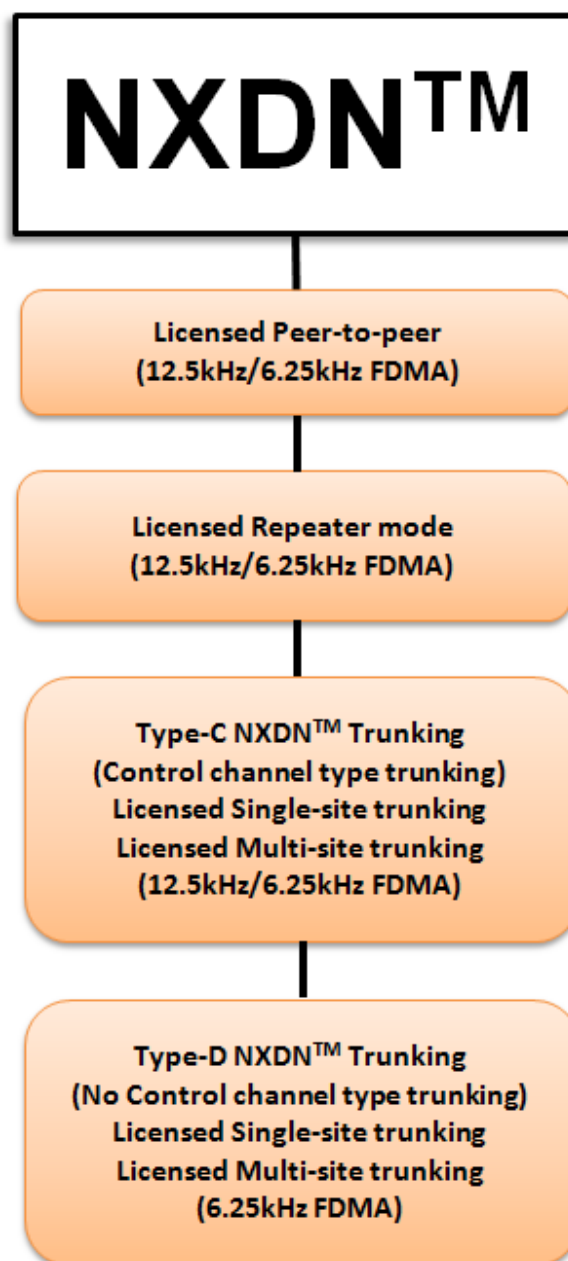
NXDN$^{TM}$

Licensed Peer-to-peer
(12.5kHz/6.25kHz FDMA)

Licensed Repeater mode
(12.5kHz/6.25kHz FDMA)

Type-C NXDN$^{TM}$ Trunking
(Control channel type trunking)
Licensed Single-site trunking
Licensed Multi-site trunking
(12.5kHz/6.25kHz FDMA)

Type-D NXDN$^{TM}$ Trunking
(No Control channel type trunking)
Licensed Single-site trunking
Licensed Multi-site trunking
(6.25kHz FDMA)